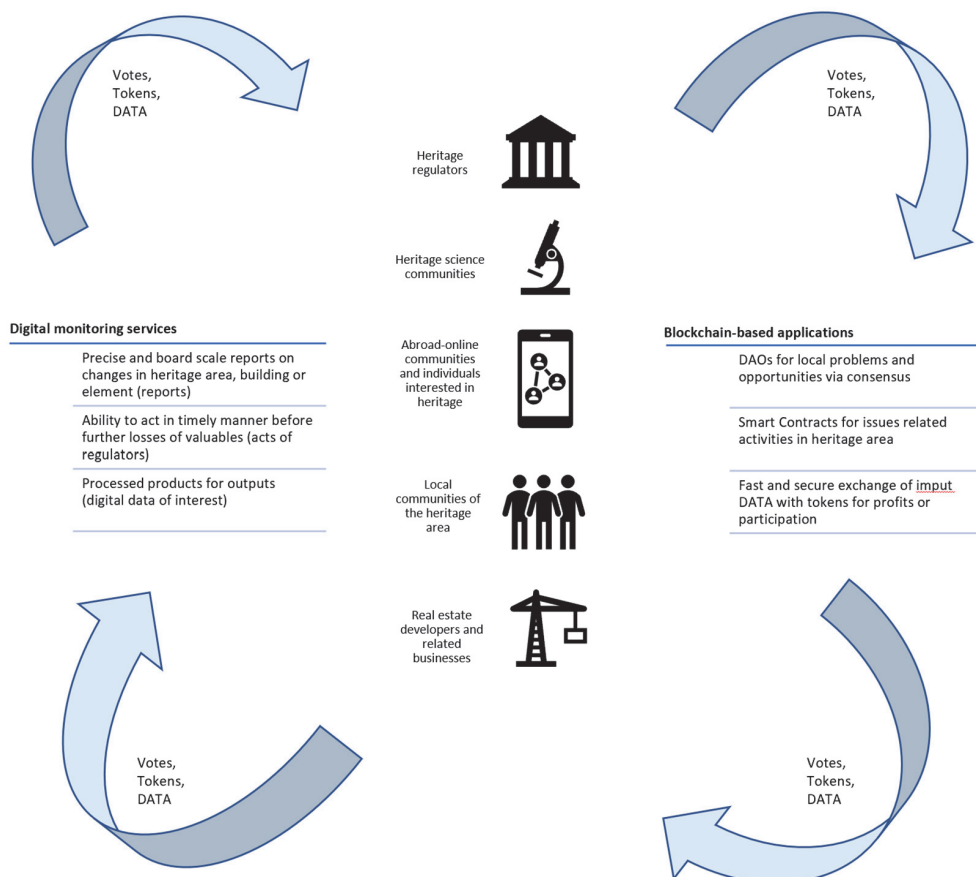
Votes,
Tokens,
DATA

Votes,
Tokens,
DATA

Heritage regulators

Heritage science communities

Abroad-online communities and individuals interested in heritage

Local communities of the heritage area

Real estate developers and related businesses

Digital monitoring services

Precise and board scale reports on changes in heritage area, building or element (reports)

Ability to act in timely manner before further losses of valuables (acts of regulators)

Processed products for outputs (digital data of interest)

Blockchain-based applications

DAOs for local problems and opportunities via consensus

Smart Contracts for issues related activities in heritage area

Fast and secure exchange of imput DATA with tokens for profits or participation

Votes,
Tokens,
DATA

Votes,
Tokens,
DATA